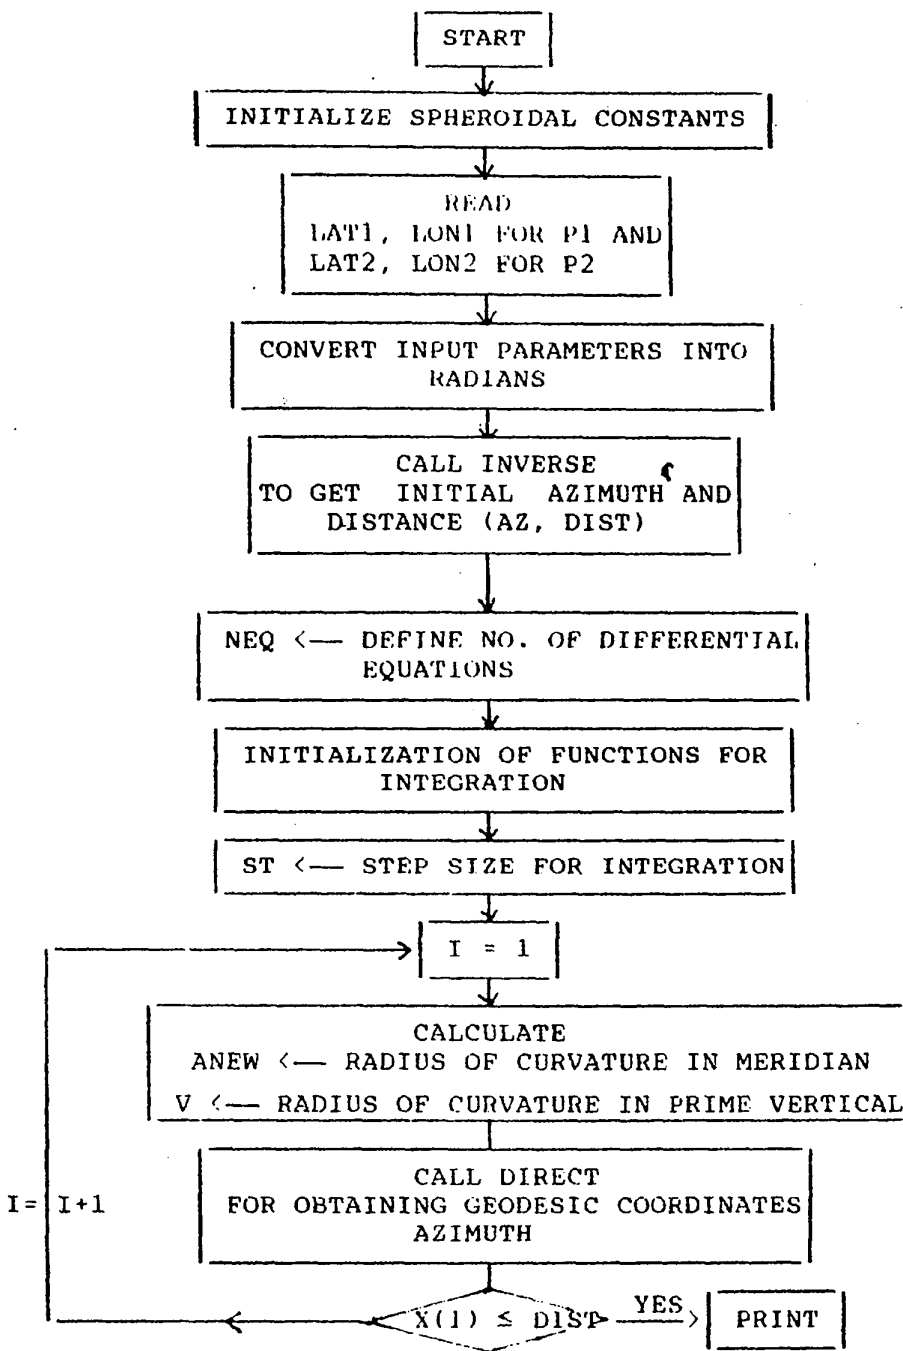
START

INITIALIZE SPHEROIDAL CONSTANTS

READ
LAT1, LON1 FOR P1 AND
LAT2, LON2 FOR P2

CONVERT INPUT PARAMETERS INTO RADIANS

CALL INVERSE
TO GET INITIAL AZIMUTH AND DISTANCE (AZ, DIST)

NEQ <— DEFINE NO. OF DIFFERENTIAL EQUATIONS

INITIALIZATION OF FUNCTIONS FOR INTEGRATION

ST <— STEP SIZE FOR INTEGRATION

I = 1

CALCULATE
ANEW <— RADIUS OF CURVATURE IN MERIDIAN
V <— RADIUS OF CURVATURE IN PRIME VERTICAL

CALL DIRECT
FOR OBTAINING GEODESIC COORDINATES AZIMUTH

I = I+1

X(1) ≤ DIST

YES

PRINT